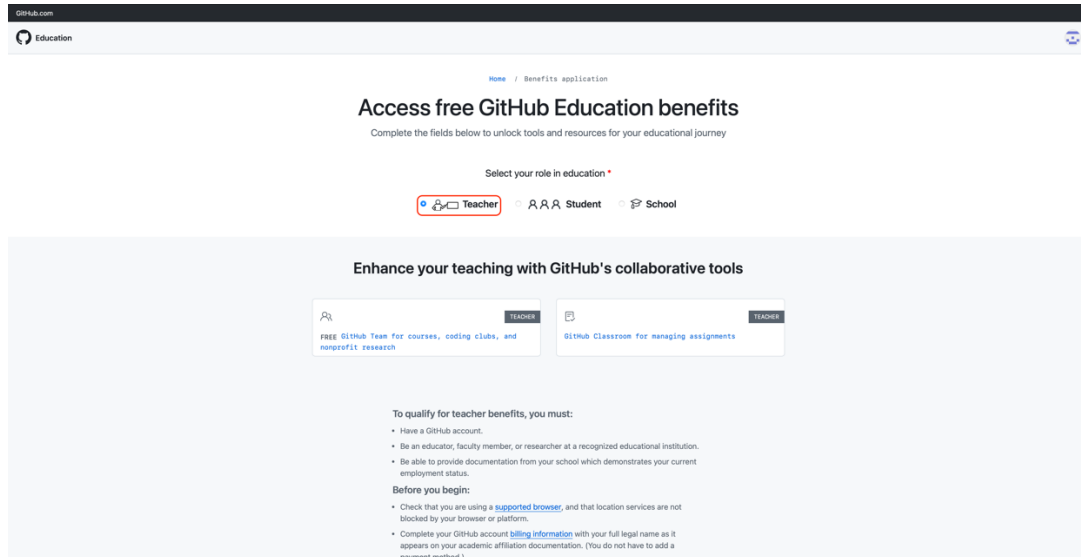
GitHub.com

Education

Home / Benefits application

Access free GitHub Education benefits

Complete the fields below to unlock tools and resources for your educational journey

Select your role in education *

Teacher Student School

Enhance your teaching with GitHub's collaborative tools

TEACHER

FREE GitHub Team for courses, coding clubs, and nonprofit research

TEACHER

GitHub Classroom for managing assignments

To qualify for teacher benefits, you must:

- Have a GitHub account.
- Be an educator, faculty member, or researcher at a recognized educational institution.
- Be able to provide documentation from your school which demonstrates your current employment status.

Before you begin:

- Check that you are using a supported browser, and that location services are not blocked by your browser or platform.
- Complete your GitHub account billing information with your full legal name as it appears on your academic affiliation documentation. (You do not have to add a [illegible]